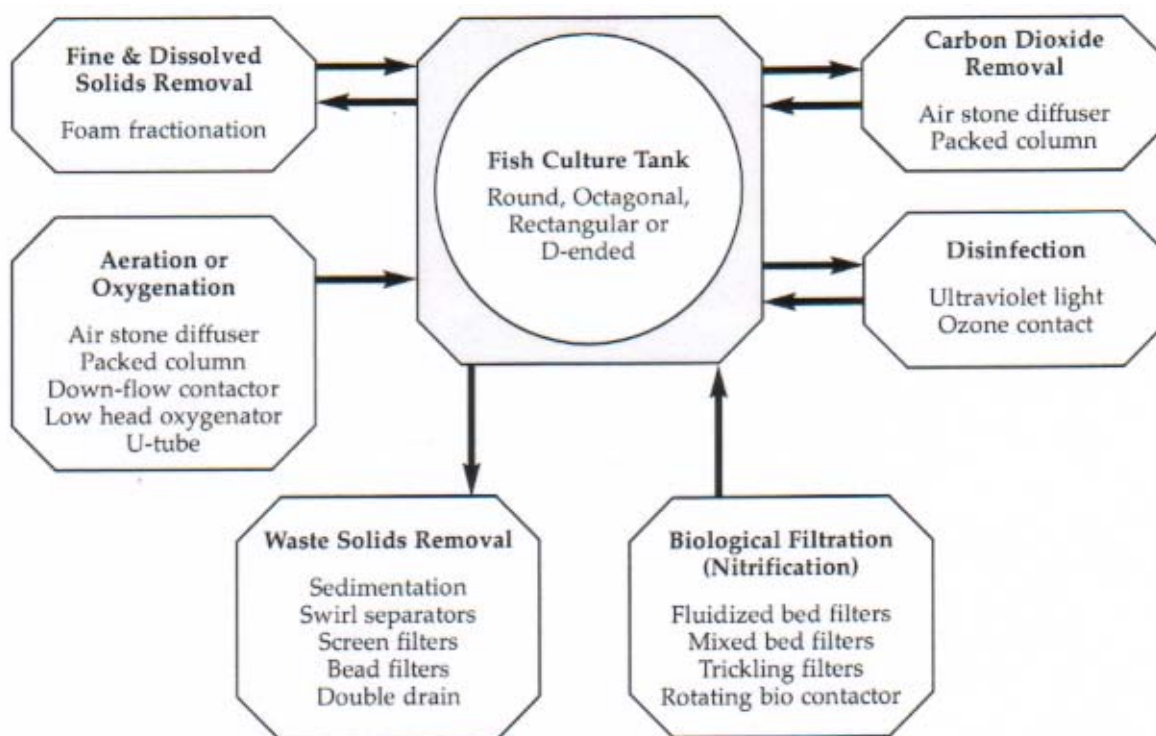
Fine & Dissolved Solids Removal

Foam fractionation

Fish Culture Tank

Round, Octagonal, Rectangular or D-ended

Carbon Dioxide Removal

Air stone diffuser
Packed column

Aeration or Oxygenation

Air stone diffuser
Packed column
Down-flow contactor
Low head oxygenator
U-tube

Disinfection

Ultraviolet light
Ozone contact

Waste Solids Removal

Sedimentation
Swirl separators
Screen filters
Bead filters
Double drain

Biological Filtration (Nitrification)

Fluidized bed filters
Mixed bed filters
Trickling filters
Rotating bio contactor